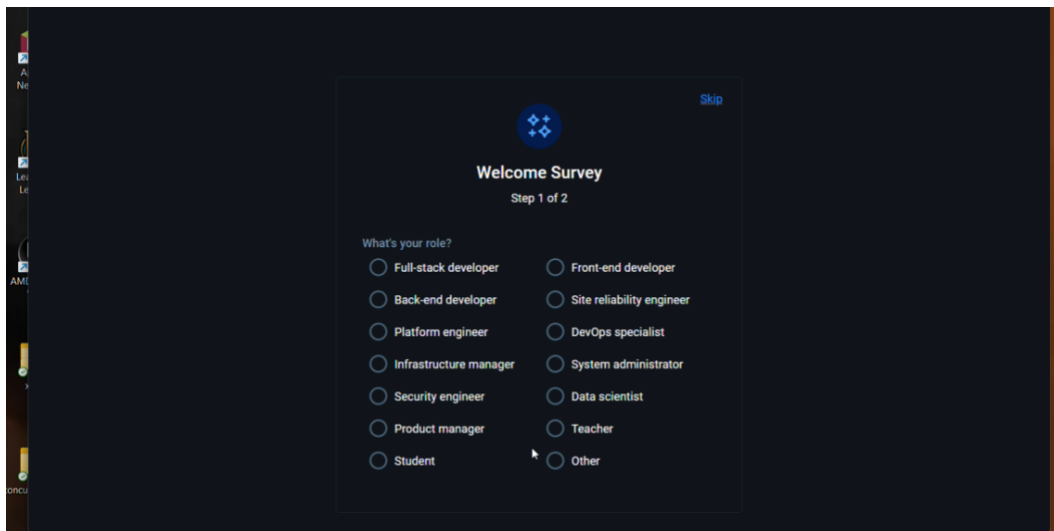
A
Ne

Lea
Le

AMD

concu

Skip

Welcome Survey

Step 1 of 2

What's your role?

Full-stack developer
Front-end developer
Back-end developer
Site reliability engineer
Platform engineer
DevOps specialist
Infrastructure manager
System administrator
Security engineer
Data scientist
Product manager
Teacher
Student
Other